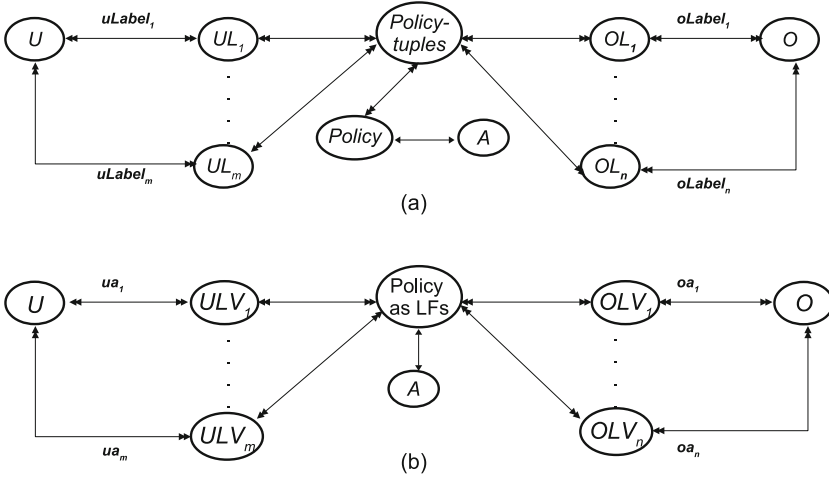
$U$ $uLabel_1$ $UL_1$ Policy-tuples $OL_1$ $oLabel_1$ $O$

.
.
.

$uLabel_m$ $UL_m$ Policy $A$ $OL_n$ $oLabel_n$

(a)

$U$ $ua_1$ $ULV_1$ Policy as LFs $OLV_1$ $oa_1$ $O$

.
.
.

$A$

$ua_m$ $ULV_m$ $OLV_n$ $oa_n$

(b)